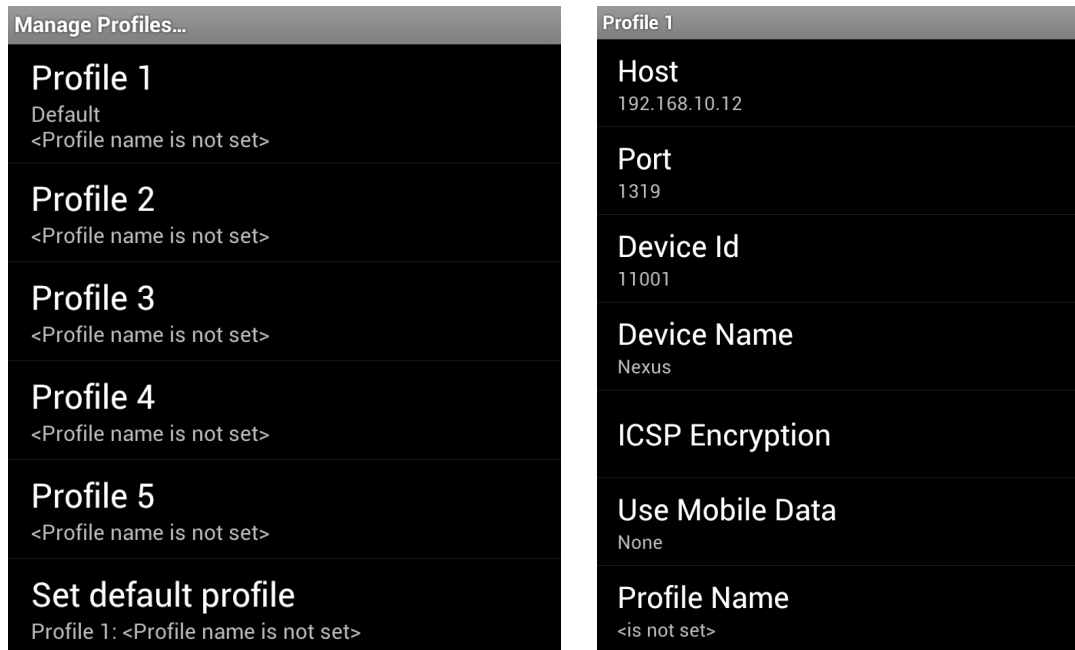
Manage Profiles...

Profile 1
Default
<Profile name is not set>

Profile 2
<Profile name is not set>

Profile 3
<Profile name is not set>

Profile 4
<Profile name is not set>

Profile 5
<Profile name is not set>

Set default profile
Profile 1: <Profile name is not set>

Profile 1

Host
192.168.10.12

Port
1319

Device Id
11001

Device Name
Nexus

ICSP Encryption

Use Mobile Data
None

Profile Name
<is not set>